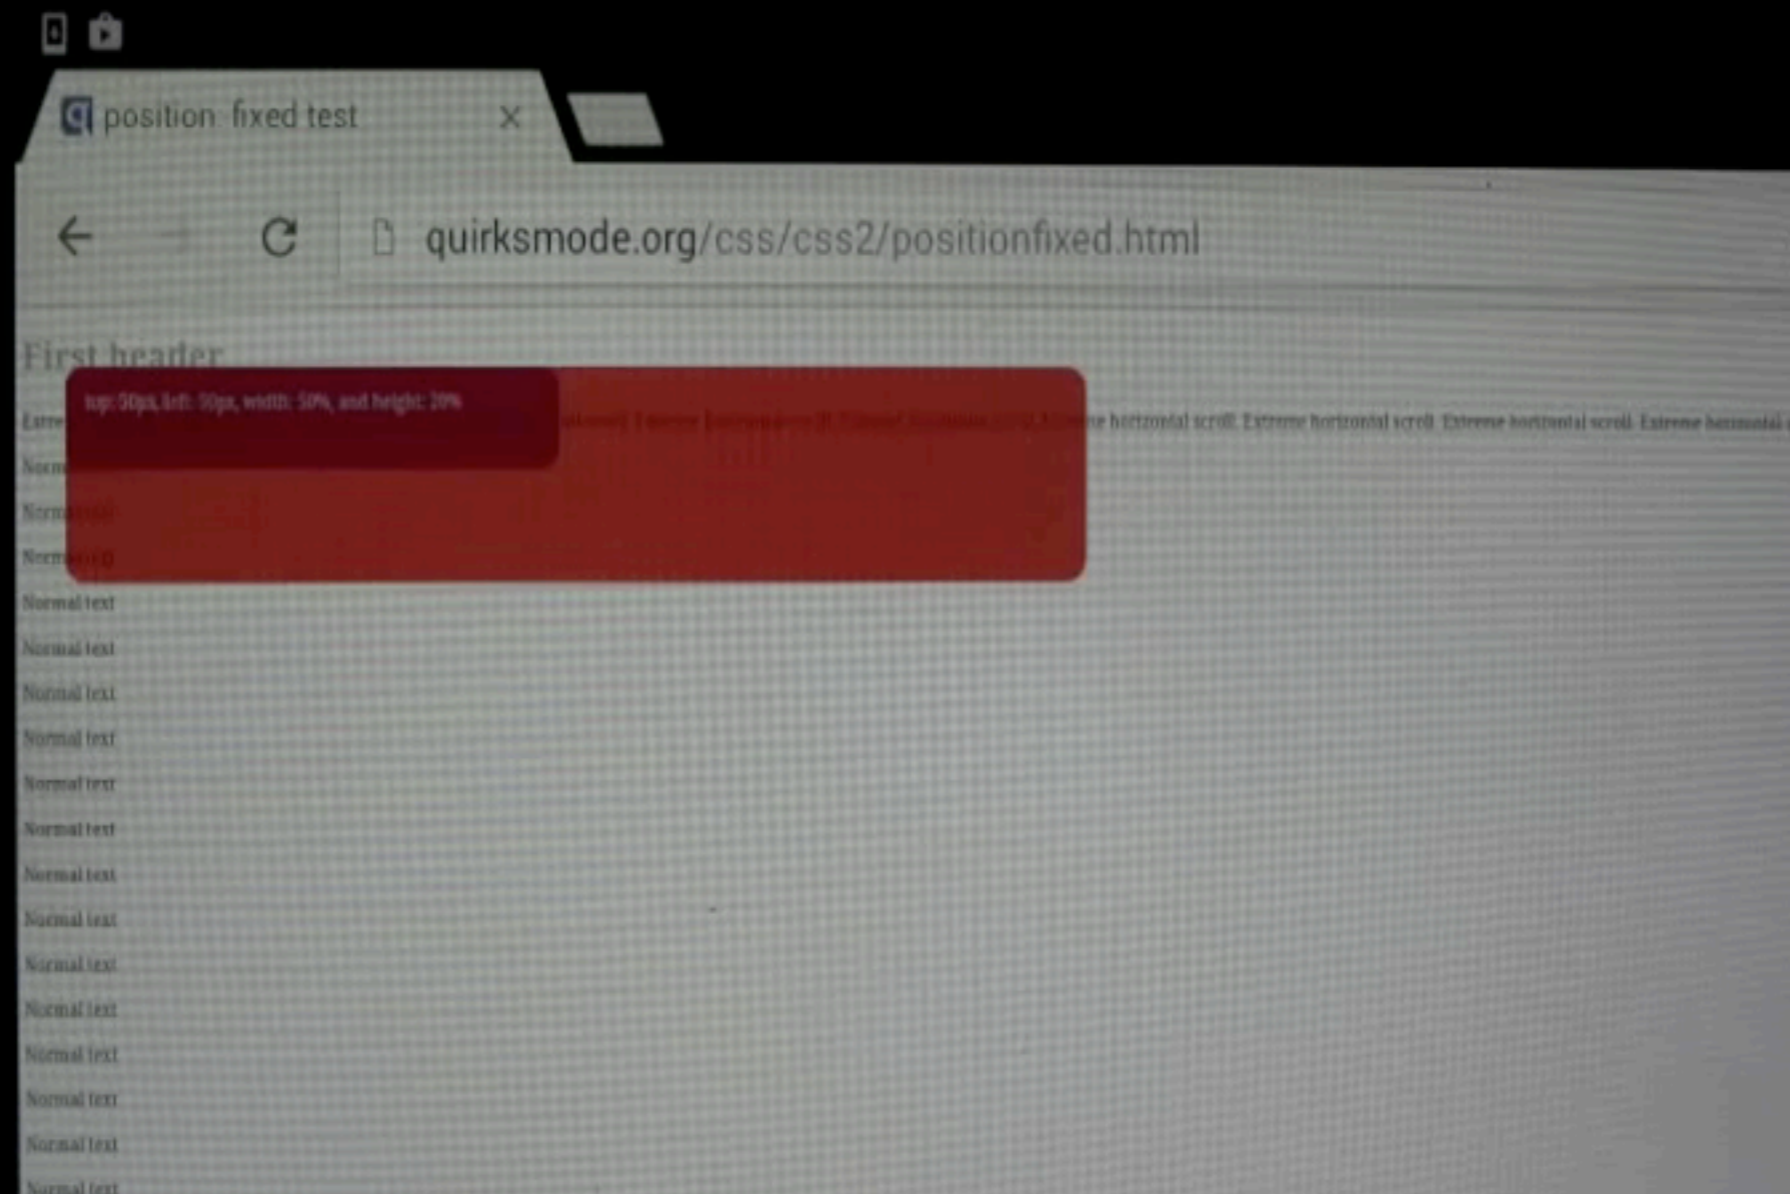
position: fixed test ×

quirksmode.org/css/css2/positionfixed.html

First header

top: 50px, left: 50px, width: 50%, and height: 20%

Extre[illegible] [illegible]e horizontal scroll. Extreme horizontal scroll. Extreme horizontal scroll. Extreme horizontal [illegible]

Norm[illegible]

Norm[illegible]

Norm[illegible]

Normal text

Normal text

Normal text

Normal text

Normal text

Normal text

Normal text

Normal text

Normal text

Normal text

Normal text

Normal text

Normal text

Normal text